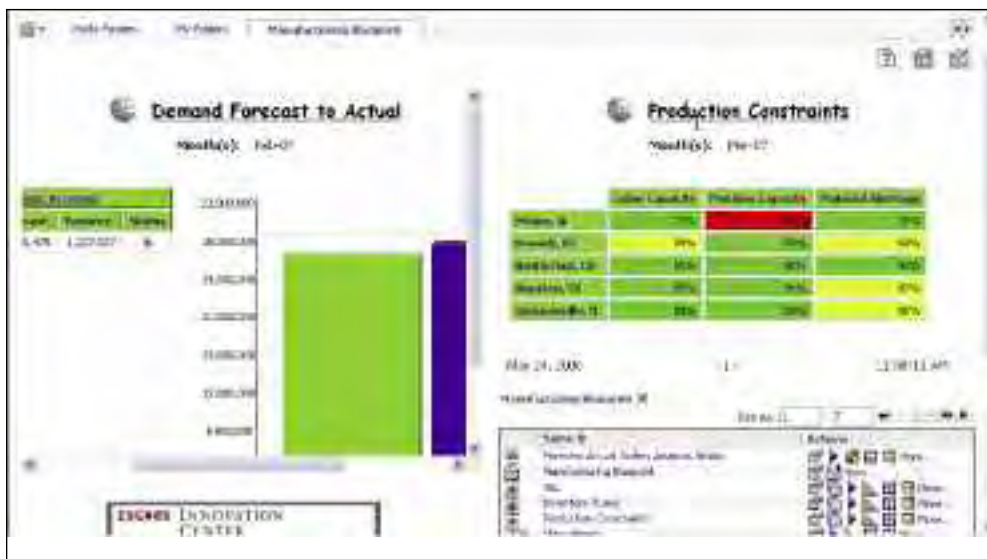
Public Folders | My Folders | Manufacturing Blueprint

Demand Forecast to Actual

Month(s): Feb-07

Production Constraints

Month(s): Mar-07

| | Labor Capacity | Machine Capacity | Material Shortage |
|---|---|---|---|
| Milwaukee, WI | 77% | 99% | 79% |
| Brunswick, KY | 99% | 75% | 94% |
| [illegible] | 85% | 86% | 96% |
| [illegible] | 88% | 79% | 87% |
| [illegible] | 79% | 72% | 88% |

Mar 24, 2008 1 12:58:11 AM

Manufacturing Blueprint

Name | Actions

Manufacturing Blueprint

INNOVATION CENTER